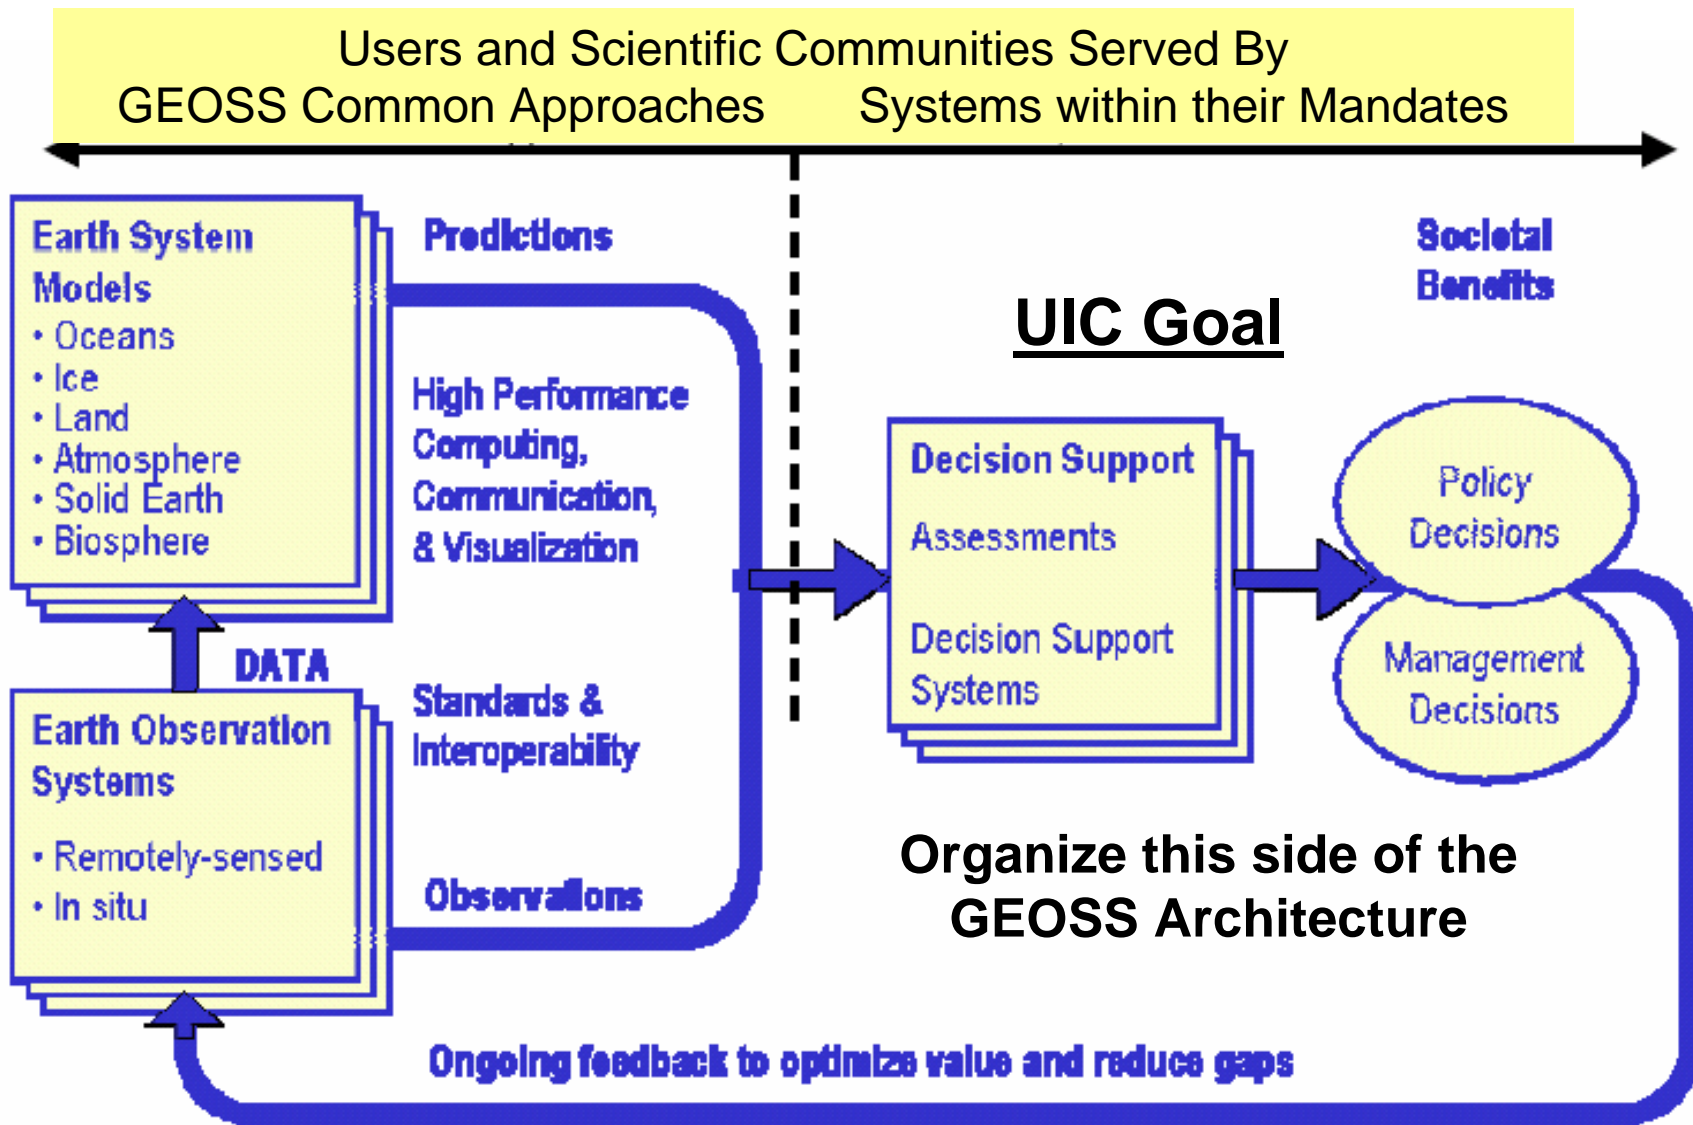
Users and Scientific Communities Served By
GEOSS Common Approaches Systems within their Mandates

Earth System Models
• Oceans
• Ice
• Land
• Atmosphere
• Solid Earth
• Biosphere

Predictions

High Performance Computing, Communication, & Visualization

DATA

Earth Observation Systems
• Remotely-sensed
• In situ

Standards & Interoperability

Observations

Societal Benefits

UIC Goal

Decision Support
Assessments
Decision Support Systems

Policy Decisions

Management Decisions

Organize this side of the GEOSS Architecture

Ongoing feedback to optimize value and reduce gaps